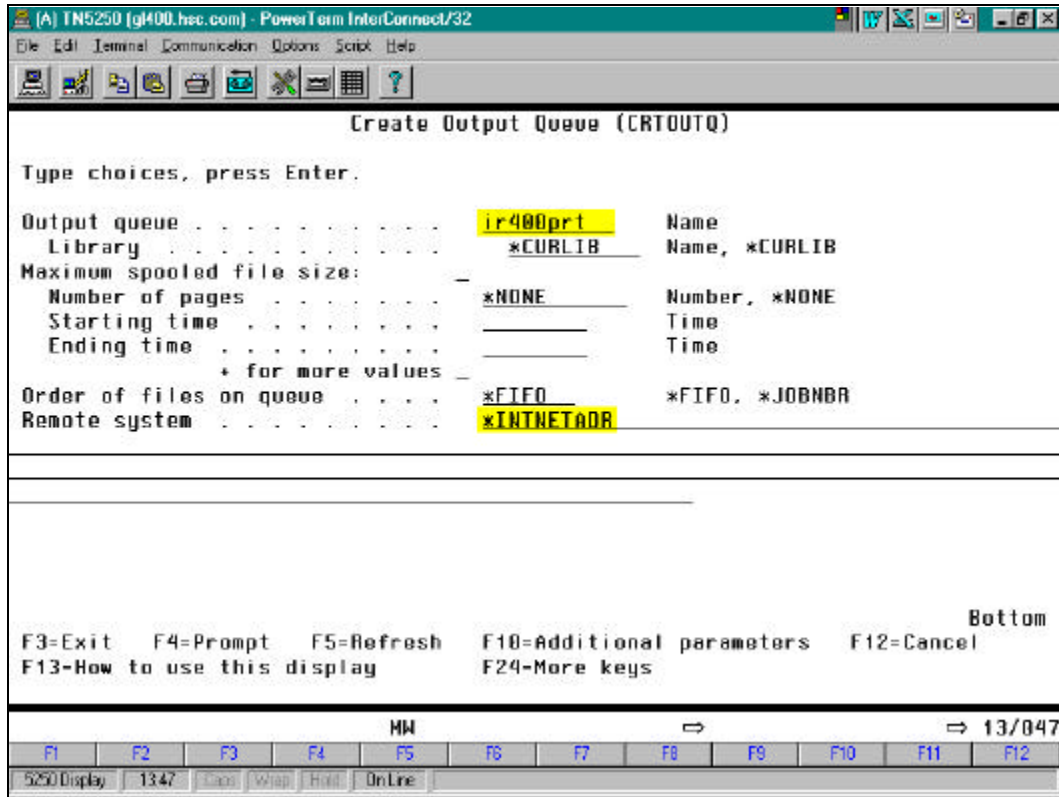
(A) TN5250 (gl400.hsc.com) - PowerTerm InterConnect/32

File Edit Terminal Communication Options Script Help

Create Output Queue (CRTOUTQ)

Type choices, press Enter.

Output queue . . . . . . . . . . ir400prt Name
Library . . . . . . . . . . *CURLIB Name, *CURLIB
Maximum spooled file size: _
Number of pages . . . . . . . *NONE Number, *NONE
Starting time . . . . . . . . Time
Ending time . . . . . . . . . Time
+ for more values _
Order of files on queue . . . . *FIFO *FIFO, *JOBNBR
Remote system . . . . . . . . . *INTNETADR

Bottom
F3=Exit F4=Prompt F5=Refresh F10=Additional parameters F12=Cancel
F13=How to use this display F24=More keys

MW ⇨ ⇨ 13/047

| F1 | F2 | F3 | F4 | F5 | F6 | F7 | F8 | F9 | F10 | F11 | F12 |
|---|---|---|---|---|---|---|---|---|---|---|---|

5250 Display 13:47 Caps Wrap Hold OnLine